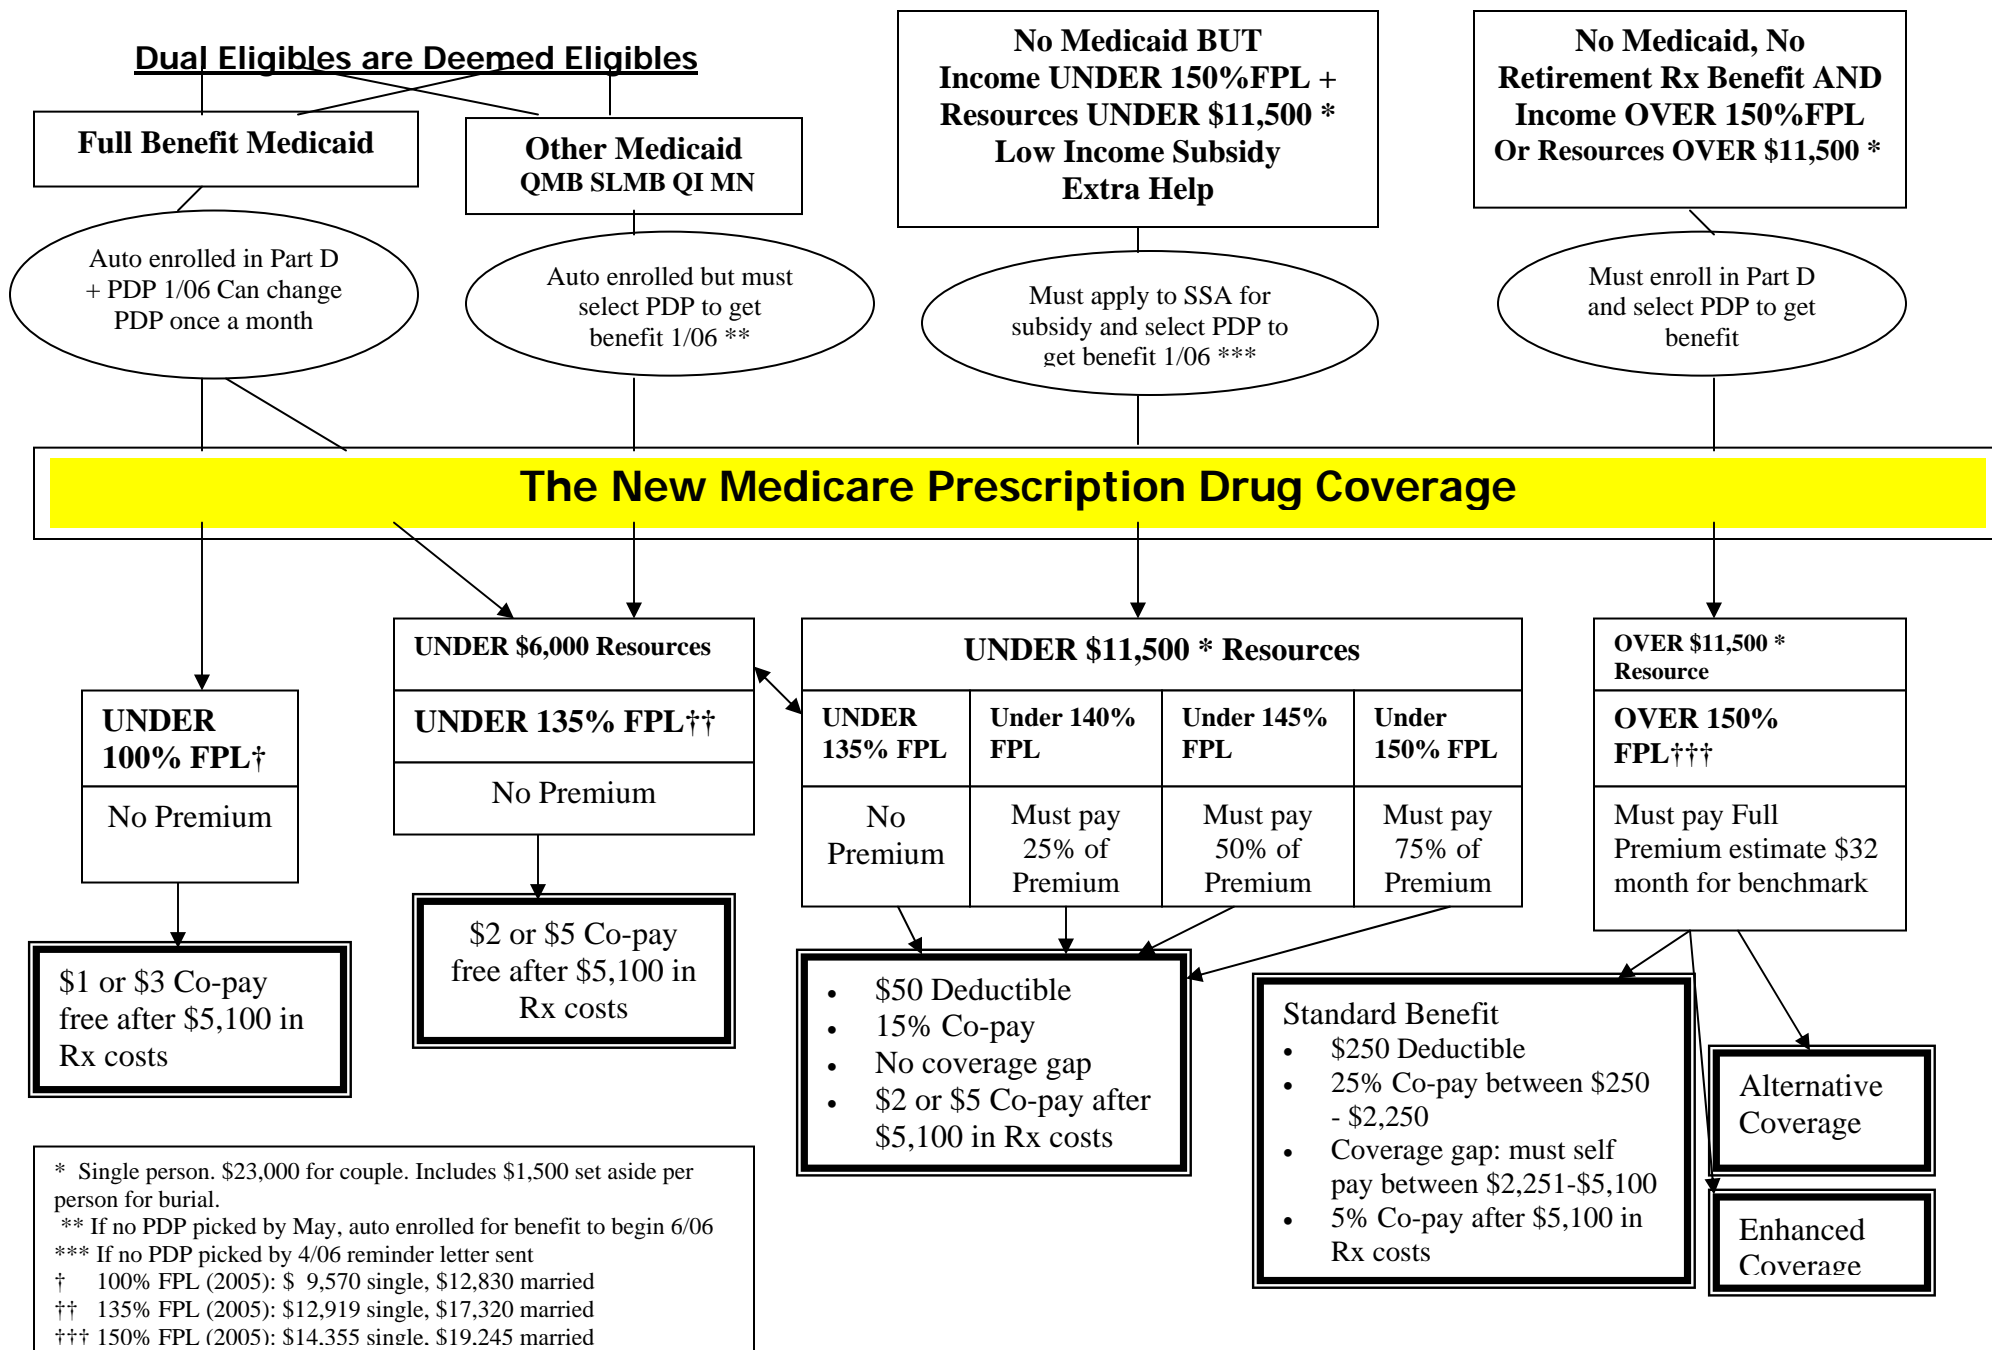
Dual Eligibles are Deemed Eligibles

Full Benefit Medicaid

Other Medicaid
QMB SLMB QI MN

No Medicaid BUT Income UNDER 150%FPL + Resources UNDER $11,500 * Low Income Subsidy Extra Help

No Medicaid, No Retirement Rx Benefit AND Income OVER 150%FPL Or Resources OVER $11,500 *

Auto enrolled in Part D + PDP 1/06 Can change PDP once a month

Auto enrolled but must select PDP to get benefit 1/06 **

Must apply to SSA for subsidy and select PDP to get benefit 1/06 ***

Must enroll in Part D and select PDP to get benefit

The New Medicare Prescription Drug Coverage

UNDER 100% FPL†

No Premium

$1 or $3 Co-pay free after $5,100 in Rx costs

UNDER $6,000 Resources

UNDER 135% FPL††

No Premium

$2 or $5 Co-pay free after $5,100 in Rx costs

UNDER $11,500 * Resources

| UNDER 135% FPL | Under 140% FPL | Under 145% FPL | Under 150% FPL |
|---|---|---|---|
| No Premium | Must pay 25% of Premium | Must pay 50% of Premium | Must pay 75% of Premium |

- $50 Deductible
- 15% Co-pay
- No coverage gap
- $2 or $5 Co-pay after $5,100 in Rx costs

OVER $11,500 * Resource

OVER 150% FPL†††

Must pay Full Premium estimate $32 month for benchmark

Standard Benefit
- $250 Deductible
- 25% Co-pay between $250 - $2,250
- Coverage gap: must self pay between $2,251-$5,100
- 5% Co-pay after $5,100 in Rx costs

Alternative Coverage

Enhanced Coverage

* Single person. $23,000 for couple. Includes $1,500 set aside per person for burial.
** If no PDP picked by May, auto enrolled for benefit to begin 6/06
*** If no PDP picked by 4/06 reminder letter sent
† 100% FPL (2005): $ 9,570 single, $12,830 married
†† 135% FPL (2005): $12,919 single, $17,320 married
††† 150% FPL (2005): $14,355 single, $19,245 married